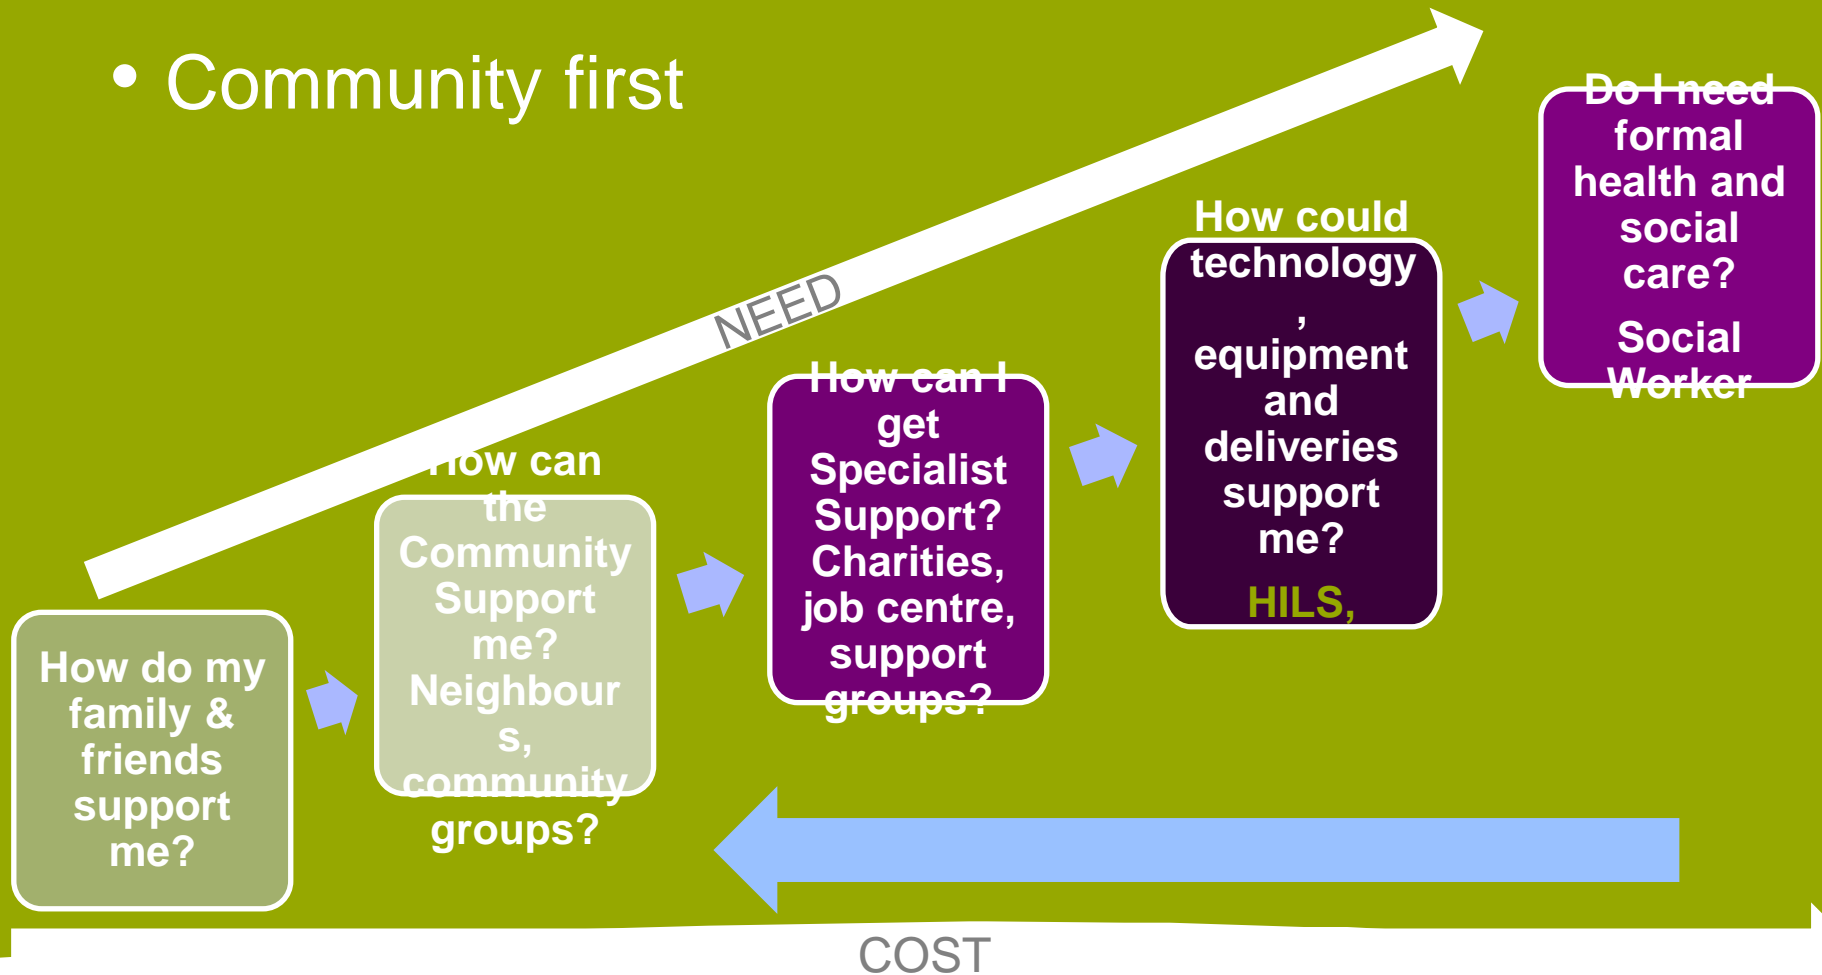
• Community first

NEED

How do my family & friends support me?

How can the Community Support me? Neighbours, community groups?

How can I get Specialist Support? Charities, job centre, support groups?

How could technology, equipment and deliveries support me?

HILS,

Do I need formal health and social care?

Social Worker

COST